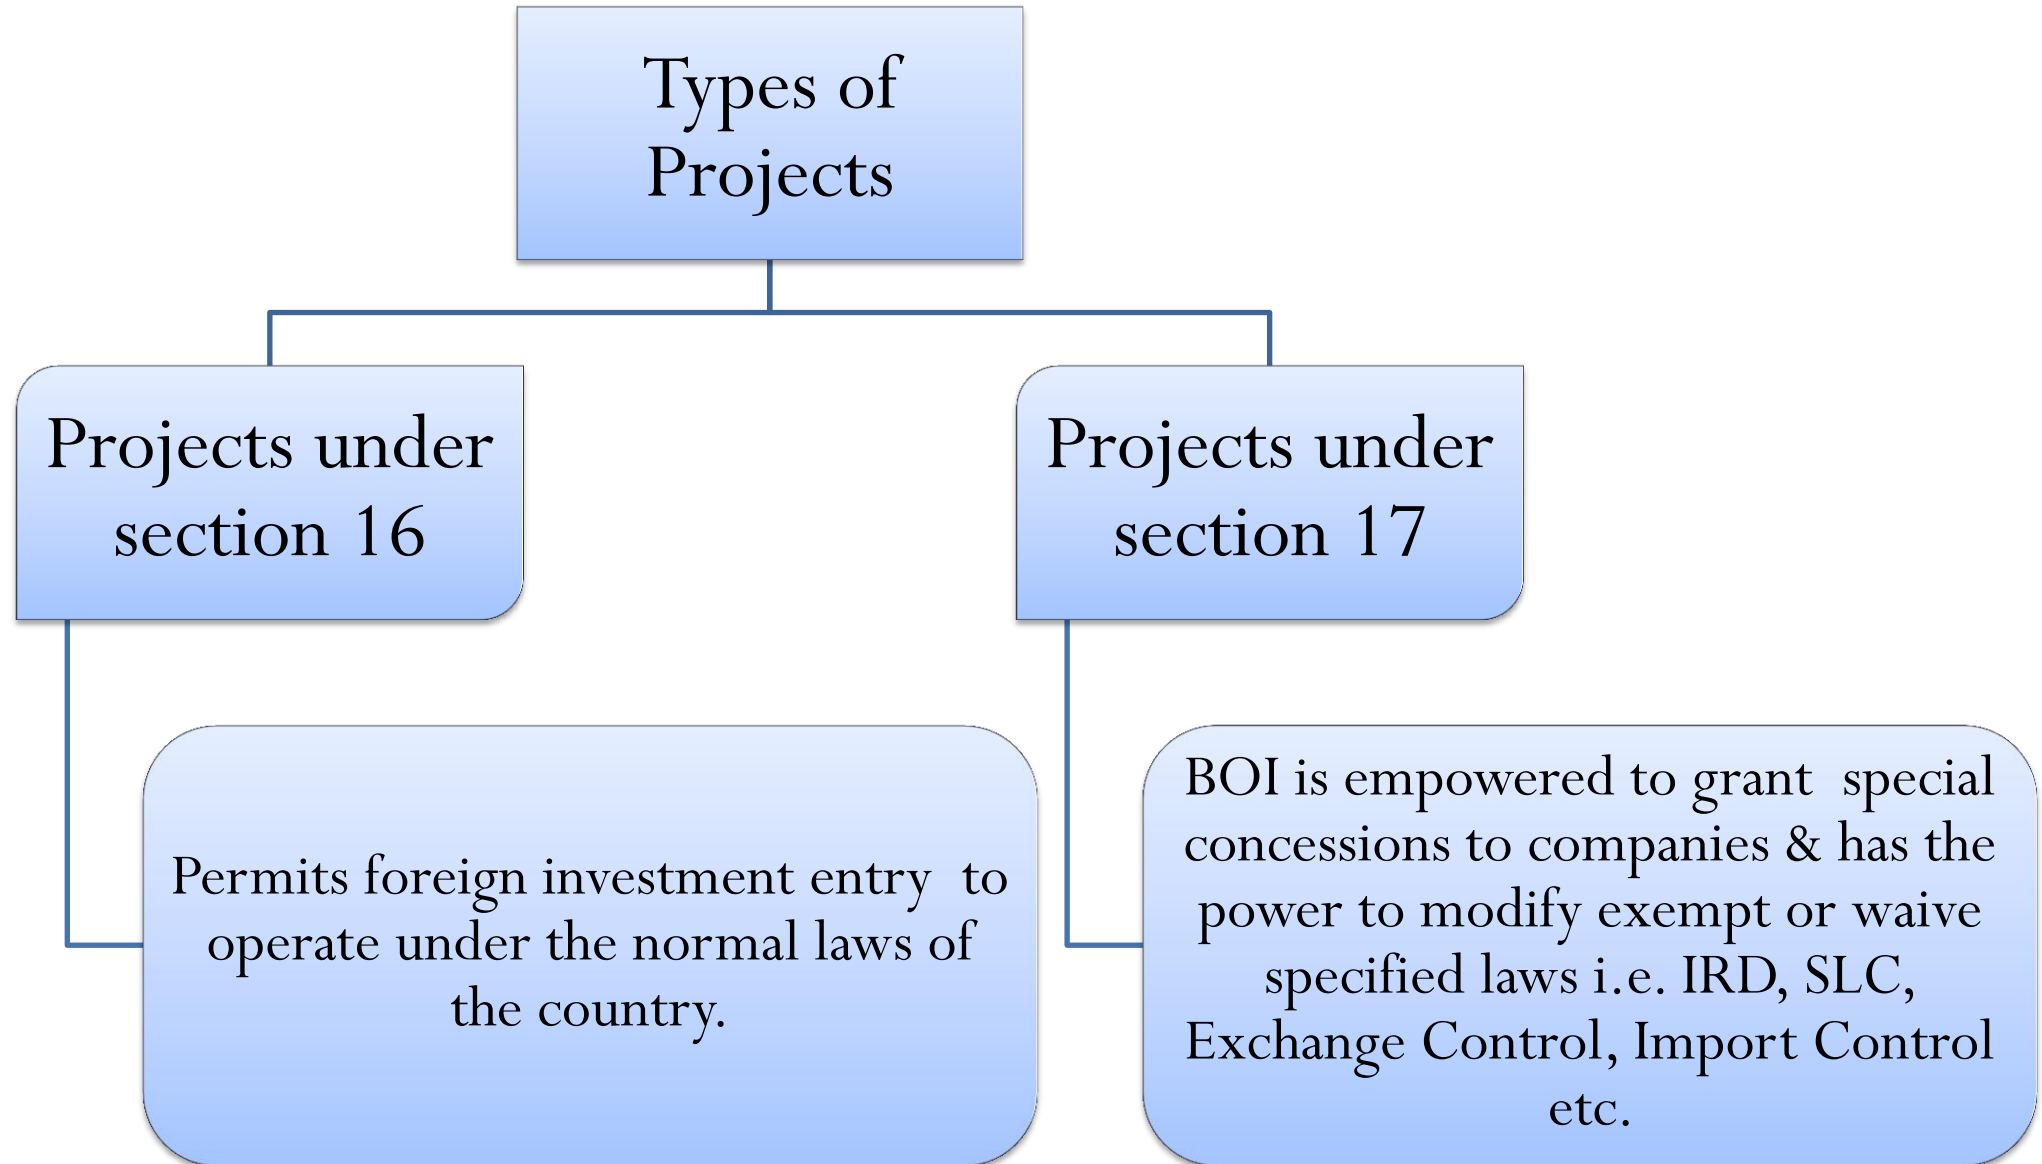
Types of Projects

Projects under section 16

Projects under section 17

Permits foreign investment entry to operate under the normal laws of the country.

BOI is empowered to grant special concessions to companies & has the power to modify exempt or waive specified laws i.e. IRD, SLC, Exchange Control, Import Control etc.